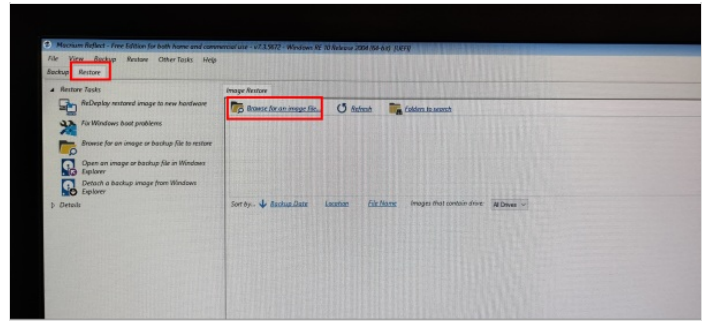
Macrium Reflect - Free Edition for both home and commercial use - v7.3.5672 - Windows PE 10 Release 2004 (64-bit) (UEFI)

File View Backup Restore Other Tasks Help

Backup Restore

Restore Tasks

ReDeploy restored image to new hardware

Fix Windows boot problems

Browse for an image or backup file to restore

Open an image or backup file in Windows Explorer

Detach a backup image from Windows Explorer

Details

Image Restore

Browse for an image file...

Refresh

Folders to search

Sort by... Backup Date Location File Name Images that contain drive: All Drives